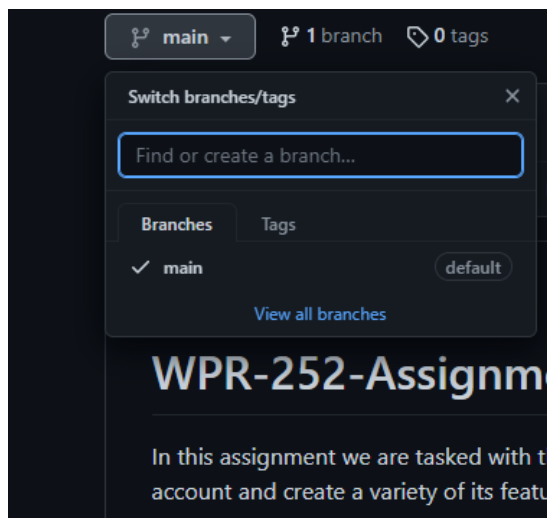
main 1 branch 0 tags

Switch branches/tags ×

Find or create a branch...

Branches Tags

✓ main default

View all branches

WPR-252-Assignm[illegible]

In this assignment we are tasked with t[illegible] account and create a variety of its featu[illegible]